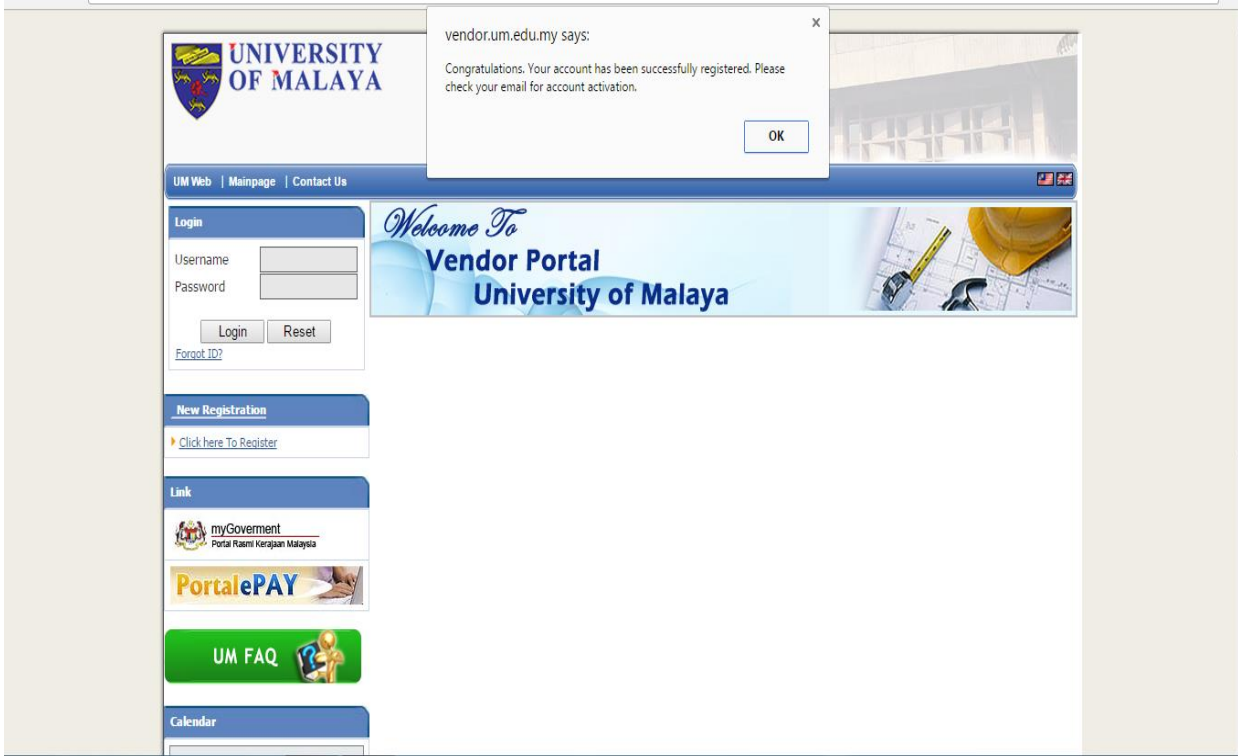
UNIVERSITY OF MALAYA

vendor.um.edu.my says:

Congratulations. Your account has been successfully registered. Please check your email for account activation.

OK

×

UM Web | Mainpage | Contact Us

Login

Username

Password

Login Reset

Forgot ID?

Welcome To
Vendor Portal
University of Malaya

New Registration

Click here To Register

Link

myGoverment
Portal Rasmi Kerajaan Malaysia

PortalePAY

UM FAQ

Calendar